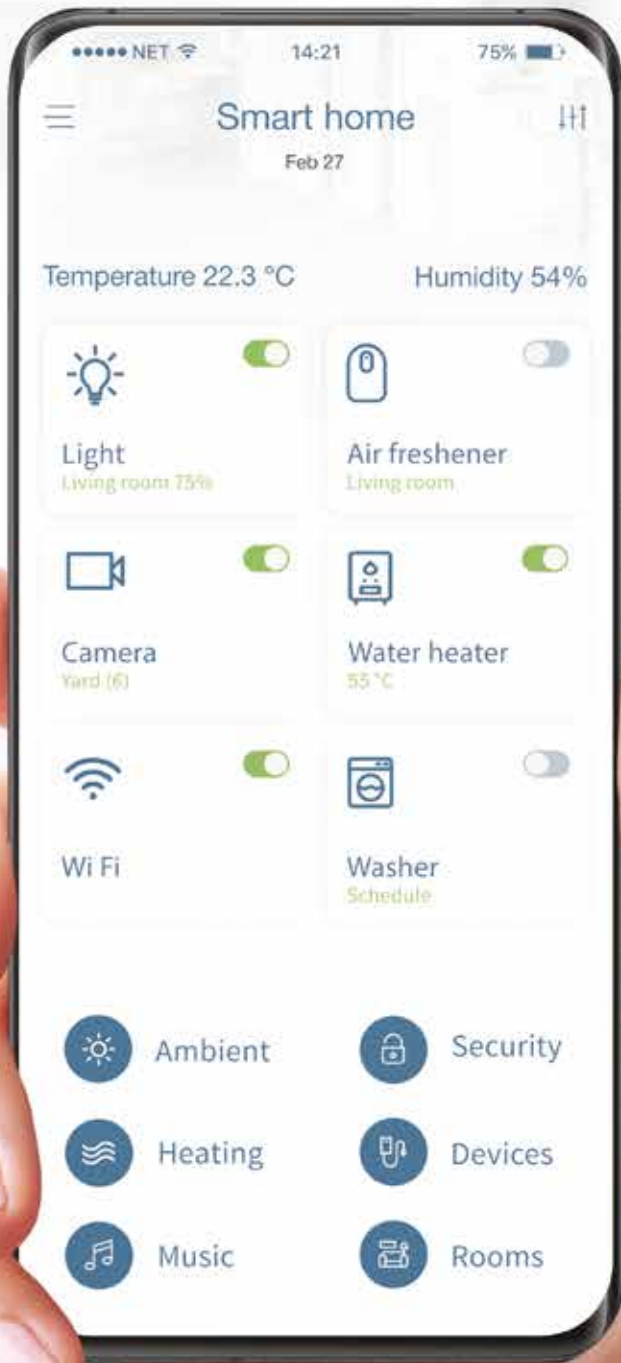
NET 14:21 75%

Smart home
Feb 27

Temperature 22.3 °C
Humidity 54%

Light
Living room 75%

Air freshener
Living room

Camera
Yard (6)

Water heater
55 °C

Wi Fi

Washer
Schedule

Ambient
Security
Heating
Devices
Music
Rooms